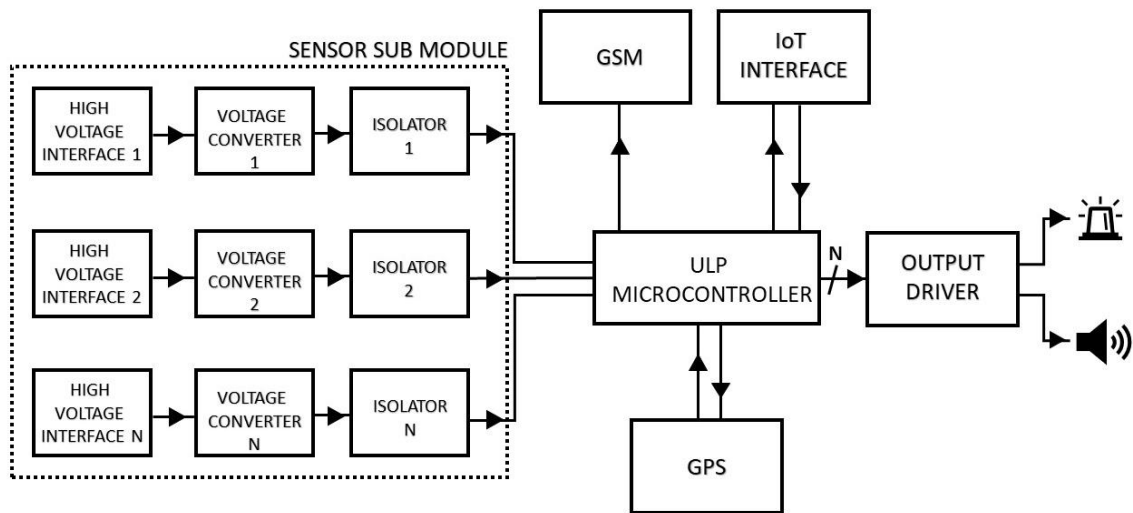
SENSOR SUB MODULE

HIGH VOLTAGE INTERFACE 1

VOLTAGE CONVERTER 1

ISOLATOR 1

HIGH VOLTAGE INTERFACE 2

VOLTAGE CONVERTER 2

ISOLATOR 2

HIGH VOLTAGE INTERFACE N

VOLTAGE CONVERTER N

ISOLATOR N

GSM

IoT INTERFACE

ULP MICROCONTROLLER

N

OUTPUT DRIVER

GPS